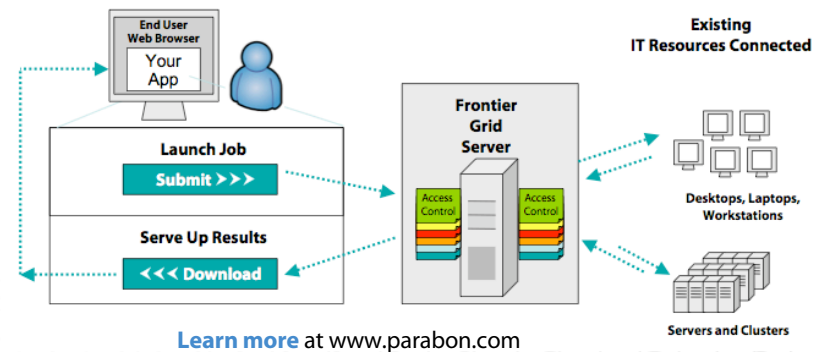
End User Web Browser

Your App

Existing IT Resources Connected

Frontier Grid Server

Launch Job

Submit >>>

Access Control

Access Control

Desktops, Laptops, Workstations

Serve Up Results

<<< Download

Servers and Clusters

Learn more at www.parabon.com